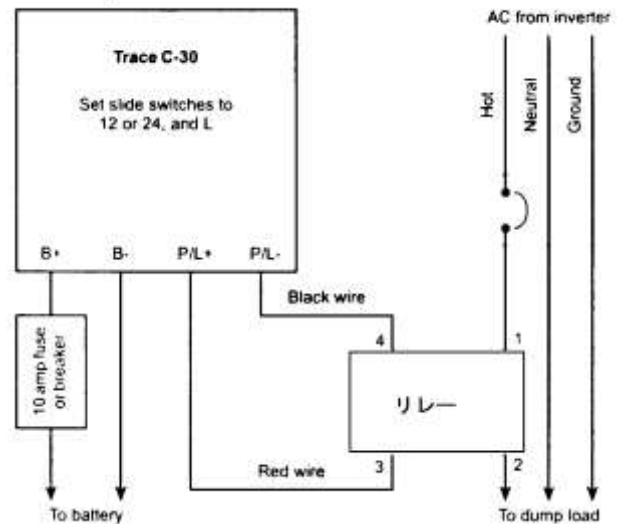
AC from inverter

Trace C-30

Set slide switches to 12 or 24, and L

Hot

Neutral

Ground

B+

B-

P/L+

P/L-

Black wire

10 amp fuse or breaker

4

1

リレー

Red wire

3

2

To battery

To dump load